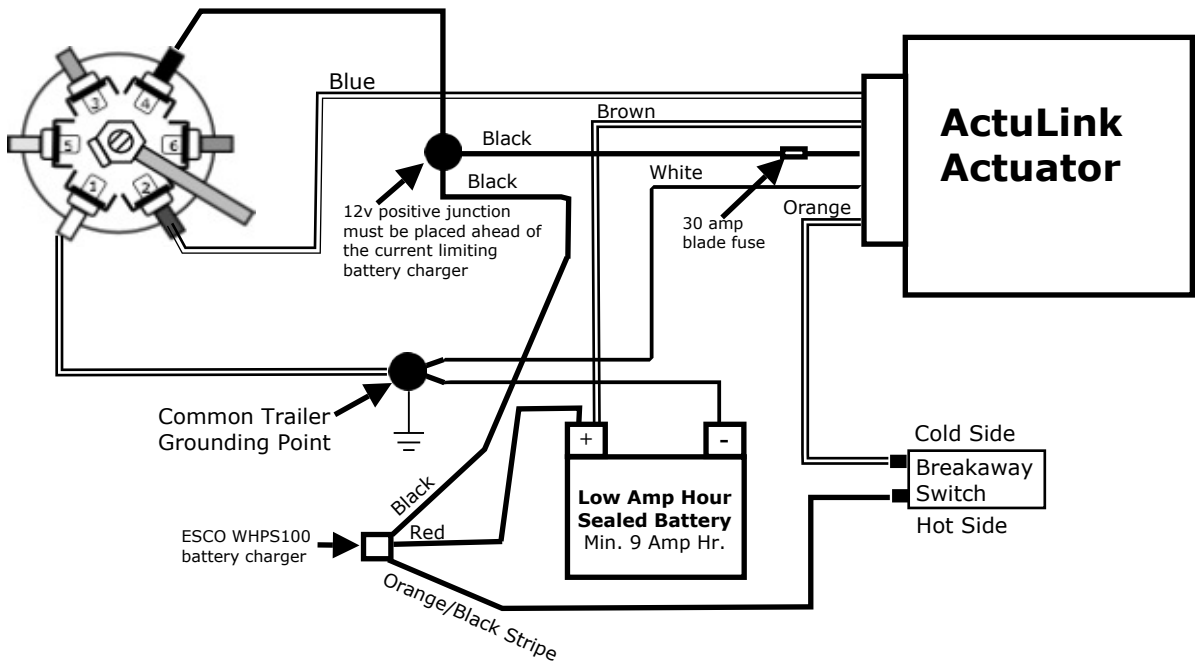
3
4
5
6
1
2

Blue
Brown
Black
Black
White
12v positive junction must be placed ahead of the current limiting battery charger
30 amp blade fuse
Orange

ActuLink Actuator

Common Trailer Grounding Point

+
-
Low Amp Hour Sealed Battery
Min. 9 Amp Hr.

Cold Side
Breakaway Switch
Hot Side

ESCO WHPS100 battery charger
Black
Red
Orange/Black Stripe